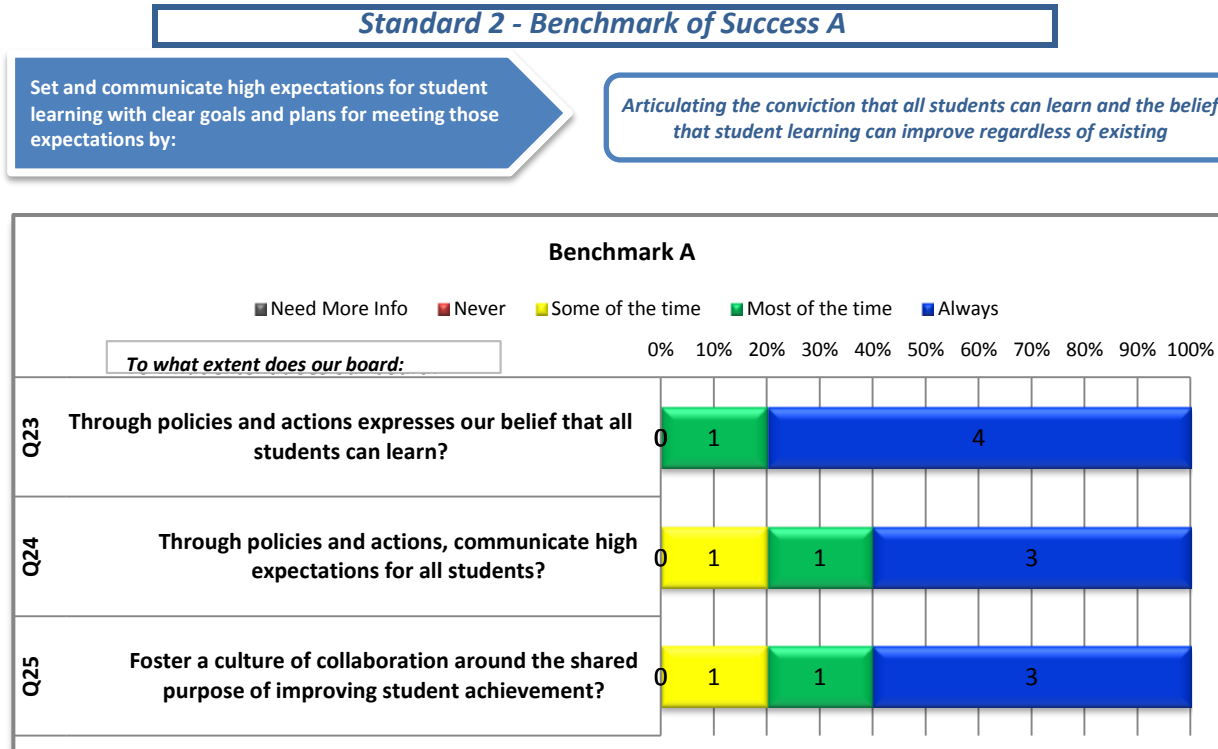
Standard 2 - Benchmark of Success A

Set and communicate high expectations for student learning with clear goals and plans for meeting those expectations by:

Articulating the conviction that all students can learn and the belief that student learning can improve regardless of existing

Benchmark A

Need More Info Never Some of the time Most of the time Always

To what extent does our board:

0% 10% 20% 30% 40% 50% 60% 70% 80% 90% 100%

Q23 Through policies and actions expresses our belief that all students can learn?
0 1 4

Q24 Through policies and actions, communicate high expectations for all students?
0 1 1 3

Q25 Foster a culture of collaboration around the shared purpose of improving student achievement?
0 1 1 3